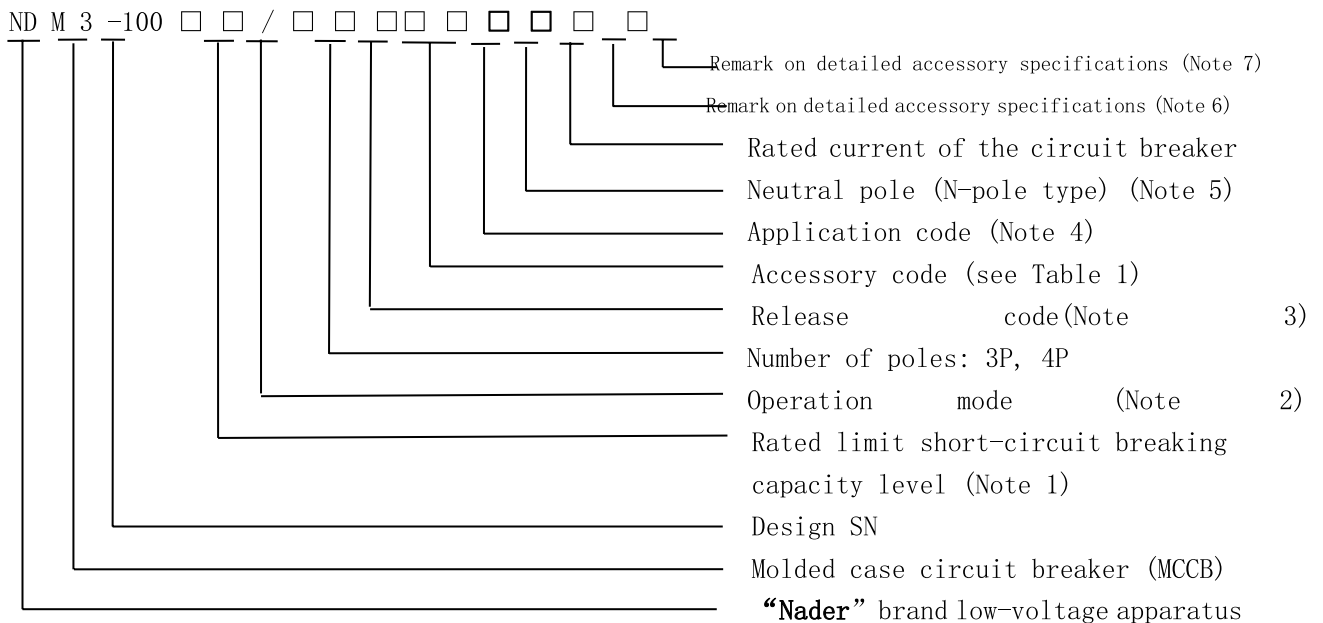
ND M 3 -100 □ □ / □ □ □□ □ □ □ □ _ □

Remark on detailed accessory specifications (Note 7)

Remark on detailed accessory specifications (Note 6)

Rated current of the circuit breaker

Neutral pole (N-pole type) (Note 5)

Application code (Note 4)

Accessory code (see Table 1)

Release code(Note 3)

Number of poles: 3P, 4P

Operation mode (Note 2)

Rated limit short-circuit breaking capacity level (Note 1)

Design SN

Molded case circuit breaker (MCCB)

"Nader" brand low-voltage apparatus